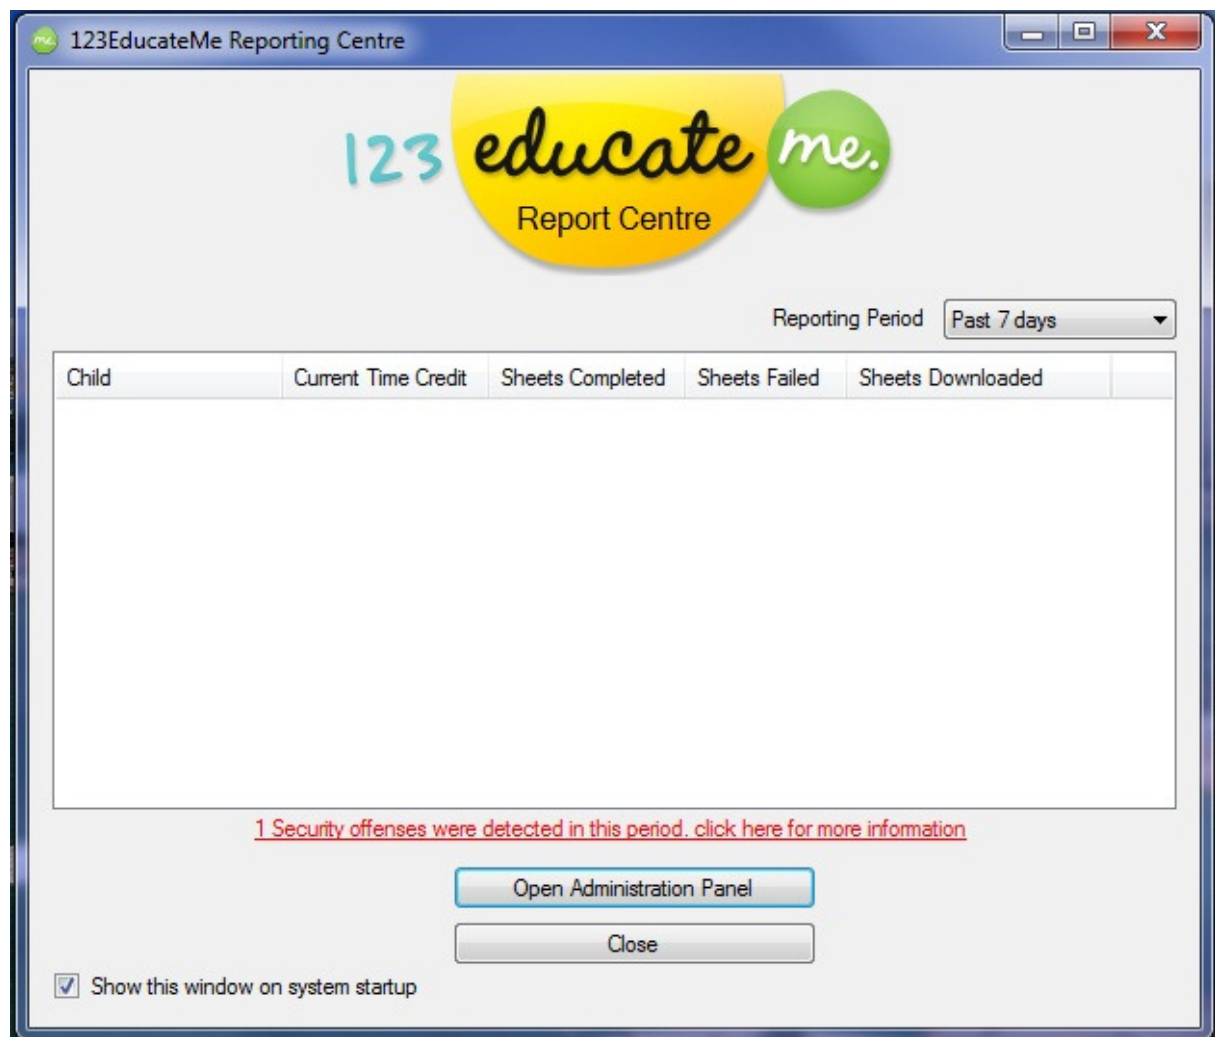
123EducateMe Reporting Centre

123 educate me.
Report Centre

Reporting Period Past 7 days

| Child | Current Time Credit | Sheets Completed | Sheets Failed | Sheets Downloaded |
|---|---|---|---|---|

1 Security offenses were detected in this period. click here for more information

Open Administration Panel

Close

Show this window on system startup